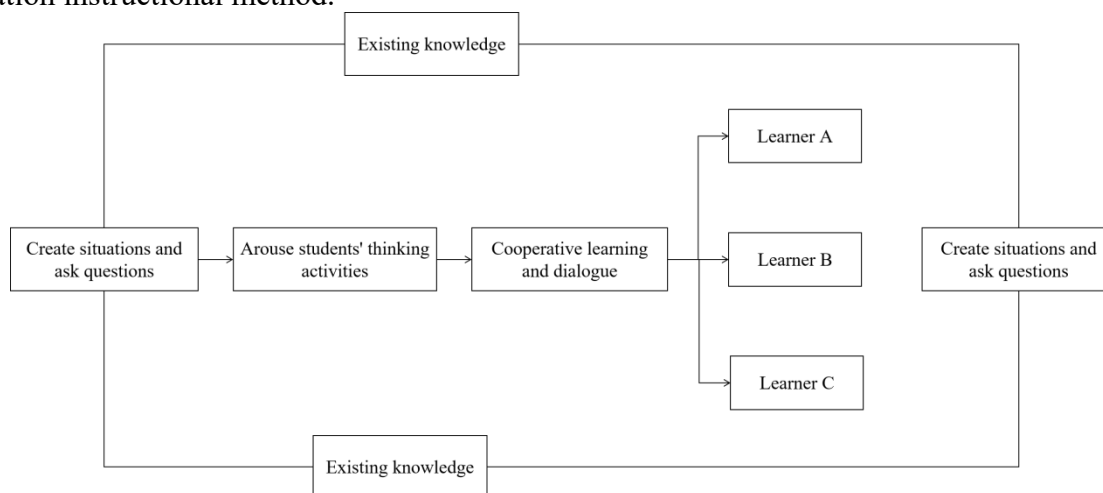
ation instructional method.

Existing knowledge

Create situations and ask questions

Arouse students' thinking activities

Cooperative learning and dialogue

Learner A

Learner B

Learner C

Create situations and ask questions

Existing knowledge